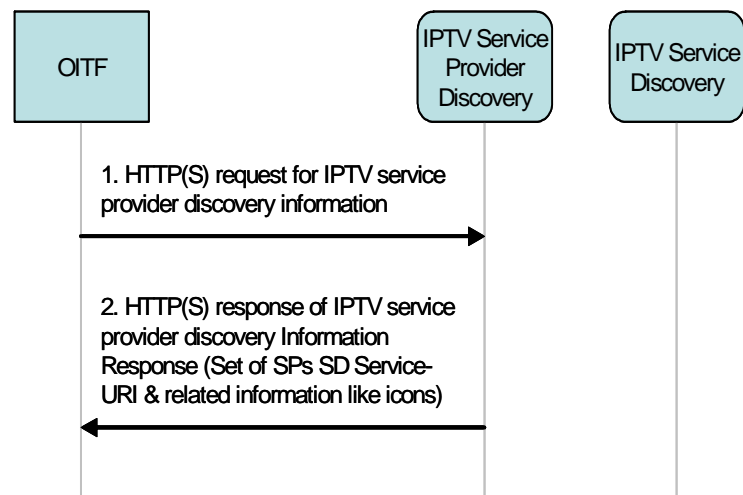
OITF

IPTV Service Provider Discovery

IPTV Service Discovery

1. HTTP(S) request for IPTV service provider discovery information

2. HTTP(S) response of IPTV service provider discovery Information Response (Set of SPs SD Service-URI & related information like icons)